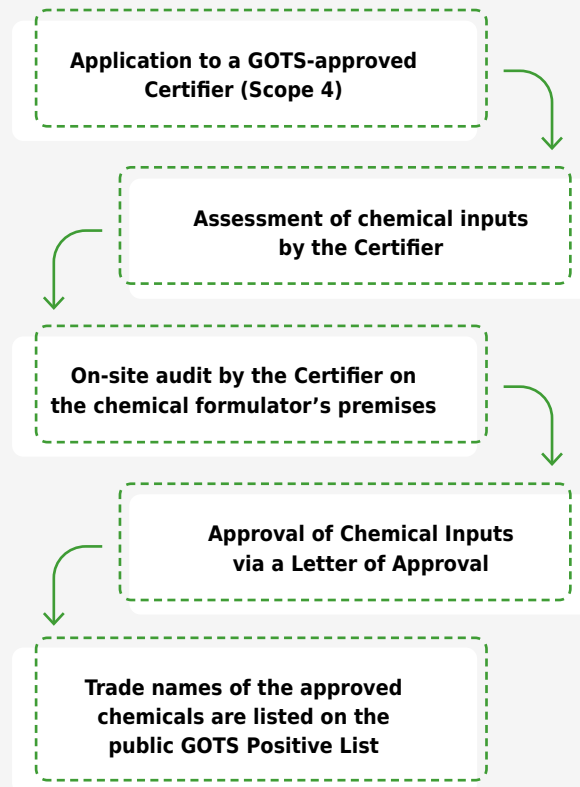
Application to a GOTS-approved Certifier (Scope 4)

Assessment of chemical inputs by the Certifier

On-site audit by the Certifier on the chemical formulator’s premises

Approval of Chemical Inputs via a Letter of Approval

Trade names of the approved chemicals are listed on the public GOTS Positive List